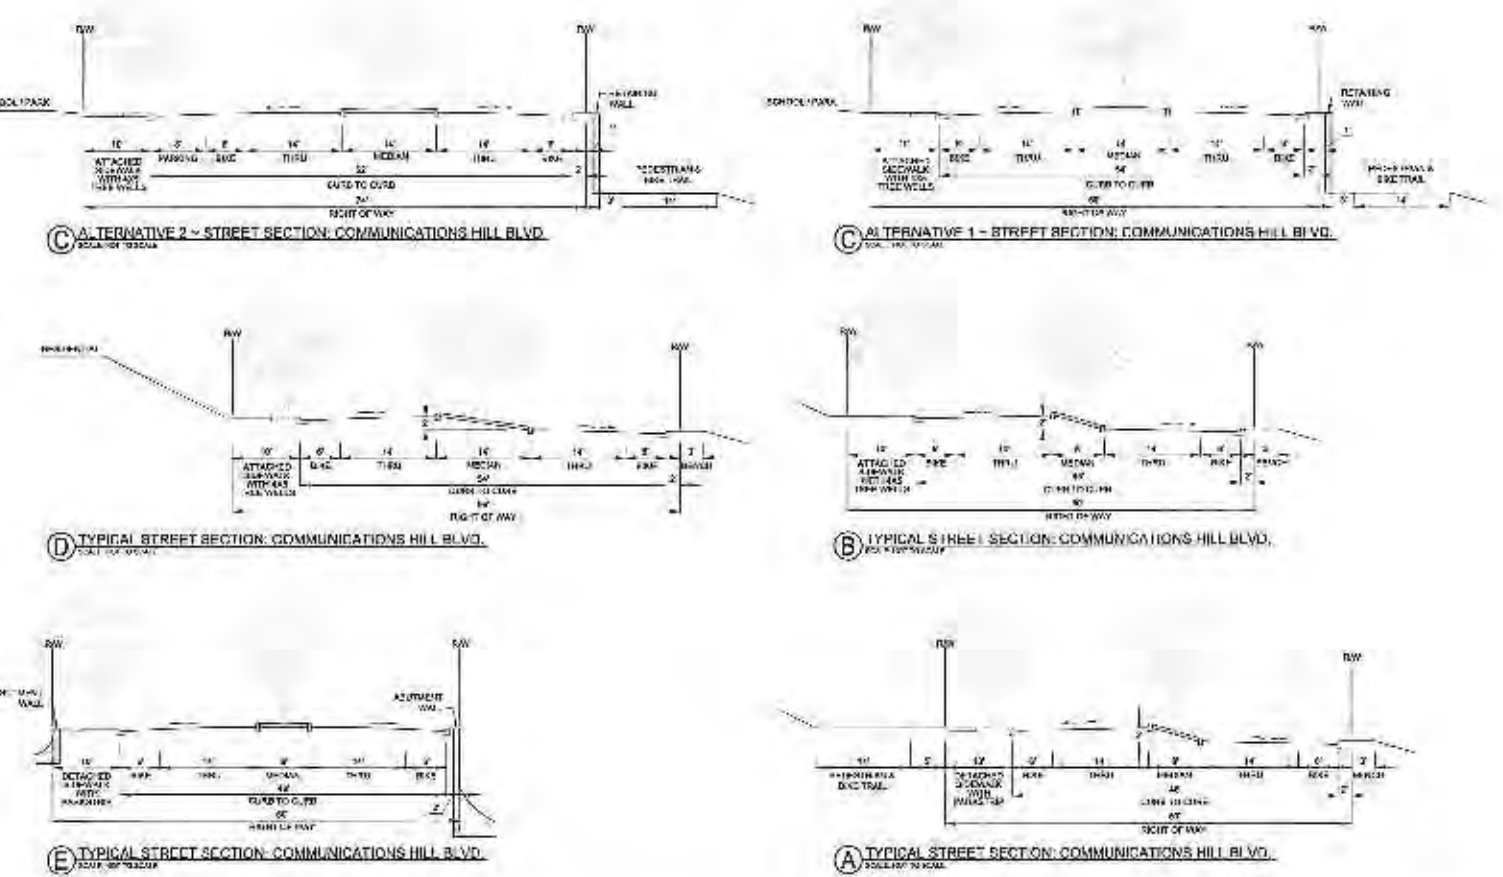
R/W
R/W
SOIL/PARK
RETAINING WALL
10' 8' 5' 14' 14' 14' 5'
ATTACHED SIDEWALK WITH 4X5 TREE WELLS
PARKING BIKE THRU MEDIAN THRU BIKE
52'
CURB TO CURB
PEDESTRIAN & BIKE TRAIL
2' 14'
RIGHT OF WAY
C ALTERNATIVE 2 ~ STREET SECTION: COMMUNICATIONS HILL BLVD.

R/W
R/W
SCHOOL/PARK
RETAINING WALL
10' 5' 14' 14' 14' 5'
ATTACHED SIDEWALK WITH 4X5 TREE WELLS
BIKE THRU MEDIAN THRU BIKE
54'
CURB TO CURB
66'
PEDESTRIAN & BIKE TRAIL
14'
RIGHT OF WAY
C ALTERNATIVE 1 ~ STREET SECTION: COMMUNICATIONS HILL BLVD.

R/W
R/W
10' 6' 14' 14' 14' 5' 3'
ATTACHED SIDEWALK WITH 4X5 TREE WELLS
BIKE THRU MEDIAN THRU BIKE BENCH
54'
CURB TO CURB
64'
RIGHT OF WAY
D TYPICAL STREET SECTION: COMMUNICATIONS HILL BLVD.

R/W
R/W
10' 6' 14' 8' 14' 6' 3'
ATTACHED SIDEWALK WITH 4X5 TREE WELLS
BIKE THRU MEDIAN THRU BIKE BENCH
2'
CURB TO CURB
RIGHT OF WAY
B TYPICAL STREET SECTION: COMMUNICATIONS HILL BLVD.

R/W
R/W
RETAINING WALL
ABUTMENT WALL
10' 6' 14' 8' 14' 6'
DETACHED SIDEWALK WITH PARKSTRIP
BIKE THRU MEDIAN THRU BIKE
48'
CURB TO CURB
2'
60'
RIGHT OF WAY
E TYPICAL STREET SECTION: COMMUNICATIONS HILL BLVD.

R/W
R/W
10' 5' 12' 6' 14' 8' 14' 6' 3'
PEDESTRIAN & BIKE TRAIL
DETACHED SIDEWALK WITH PARKSTRIP
BIKE THRU MEDIAN THRU BIKE BENCH
48'
CURB TO CURB
2'
67'
RIGHT OF WAY
A TYPICAL STREET SECTION: COMMUNICATIONS HILL BLVD.